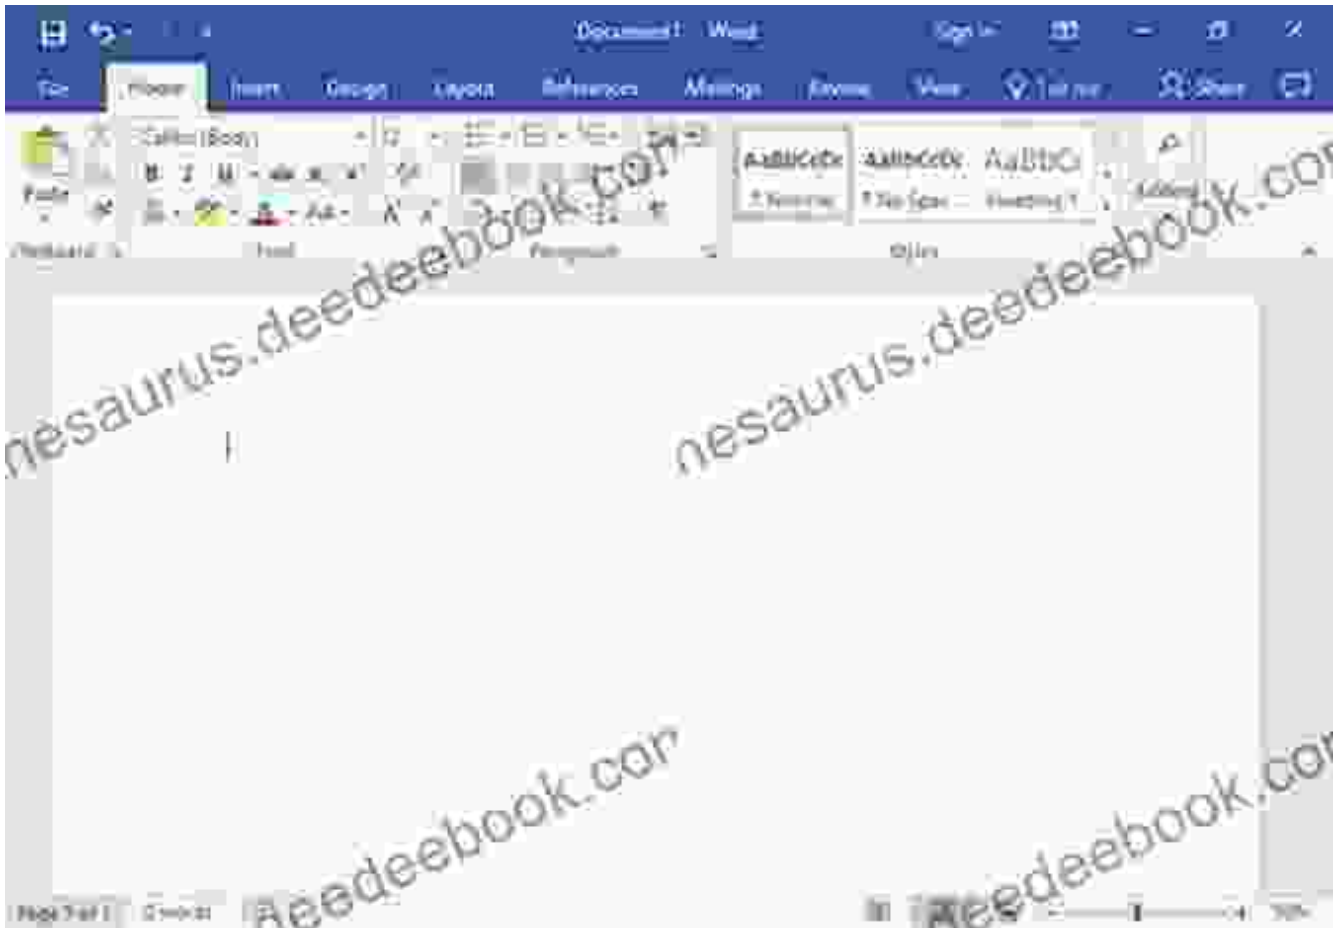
Document1 - Word

Sign in

File Home Insert Design Layout References Mailings Review View Tell me Share

Calibri (Body) 12

Paste

B I U abc $x_2$ $x^2$

Aa

AaBbCcDc AaBbCcDc AaBbCc

¶ Normal ¶ No Spac... Heading 1

Editing

Clipboard Font Paragraph Styles

nesaurus.deedeebook.com

nesaurus.deedeebook.com

deedeebook.com

deedeebook.com

Page 1 of 1 0 words

100%